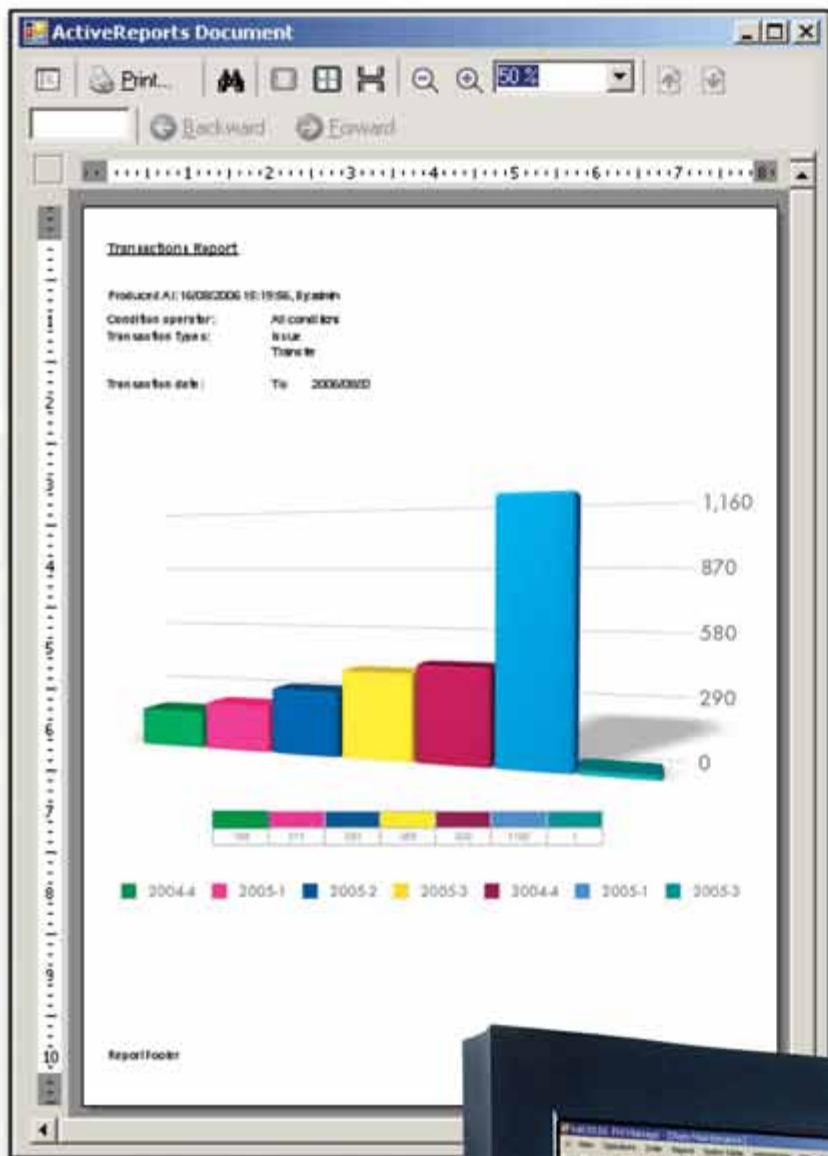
ActiveReports Document

Print... 50 %

Backward Forward

1 2 3 4 5 6 7 8

Transactions Report

Produced At: 16/08/2006 15:19:56, By admin

Condition operator: All conditions
Transaction Types: Issue
Transfer

Transaction date: To 2006/08/20

1,160
870
580
290
0

| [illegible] | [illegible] | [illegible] | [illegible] | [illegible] | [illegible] | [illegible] |
|---|---|---|---|---|---|---|

2004-4 2005-1 2005-2 2005-3 2004-4 2005-1 2005-3

Report Footer

1 2 3 4 5 6 7 8 9 10